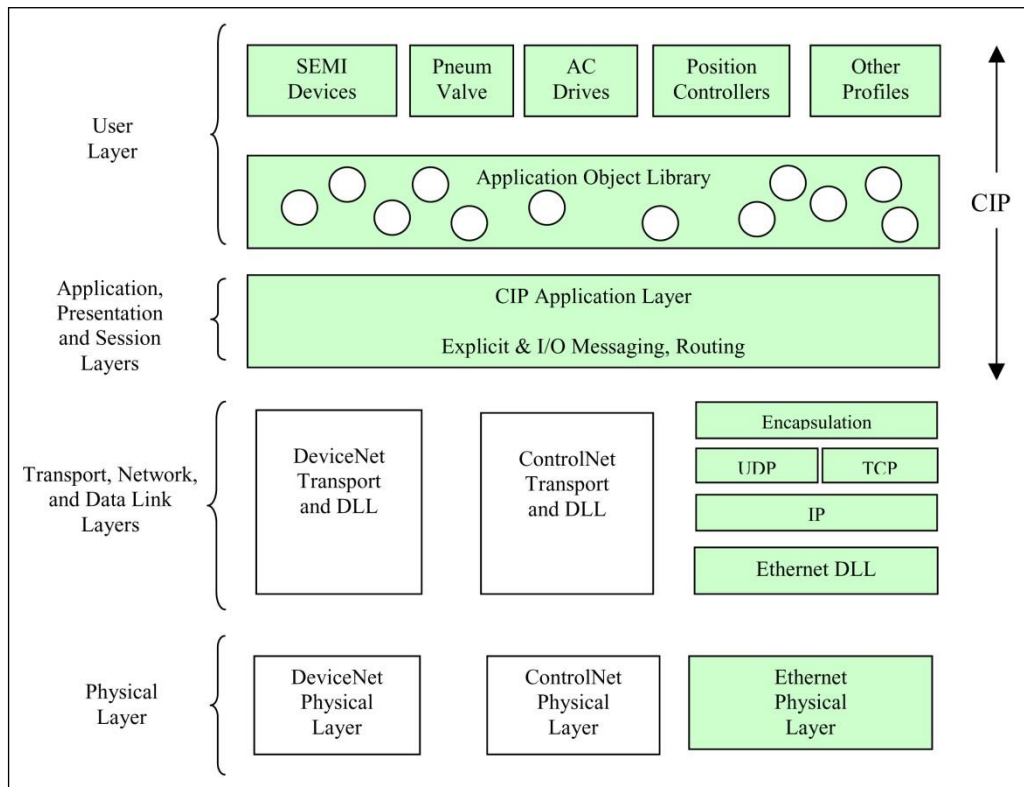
User Layer

SEMI Devices

Pneum Valve

AC Drives

Position Controllers

Other Profiles

Application Object Library

CIP

Application, Presentation and Session Layers

CIP Application Layer

Explicit & I/O Messaging, Routing

Transport, Network, and Data Link Layers

DeviceNet Transport and DLL

ControlNet Transport and DLL

Encapsulation

UDP

TCP

IP

Ethernet DLL

Physical Layer

DeviceNet Physical Layer

ControlNet Physical Layer

Ethernet Physical Layer